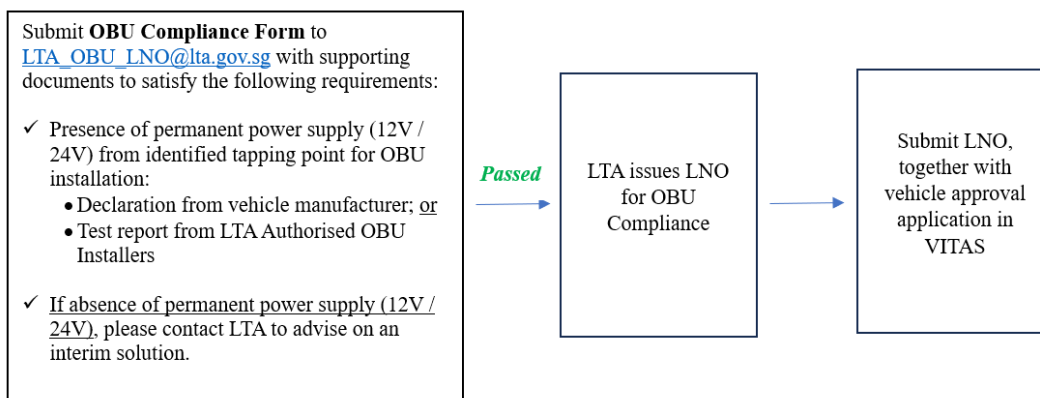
Submit **OBU Compliance Form** to LTA_OBU_LNO@lta.gov.sg with supporting documents to satisfy the following requirements:

✓ Presence of permanent power supply (12V / 24V) from identified tapping point for OBU installation:
• Declaration from vehicle manufacturer; or
• Test report from LTA Authorised OBU Installers

✓ If absence of permanent power supply (12V / 24V), please contact LTA to advise on an interim solution.

*Passed*

LTA issues LNO for OBU Compliance

Submit LNO, together with vehicle approval application in VITAS